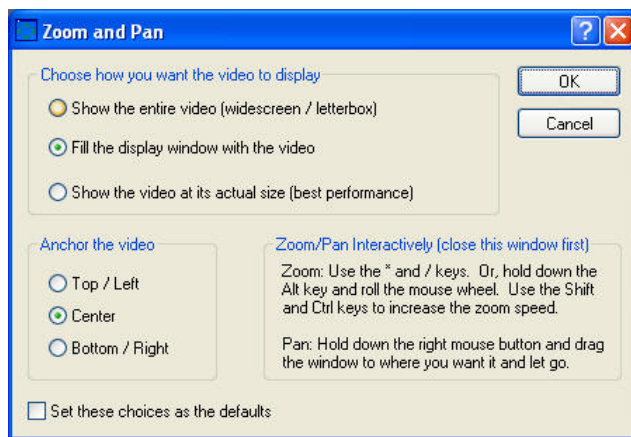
Zoom and Pan

Choose how you want the video to display

Show the entire video (widescreen / letterbox)

Fill the display window with the video

Show the video at its actual size (best performance)

OK

Cancel

Anchor the video

Top / Left

Center

Bottom / Right

Zoom/Pan Interactively (close this window first)

Zoom: Use the * and / keys. Or, hold down the Alt key and roll the mouse wheel. Use the Shift and Ctrl keys to increase the zoom speed.

Pan: Hold down the right mouse button and drag the window to where you want it and let go.

Set these choices as the defaults